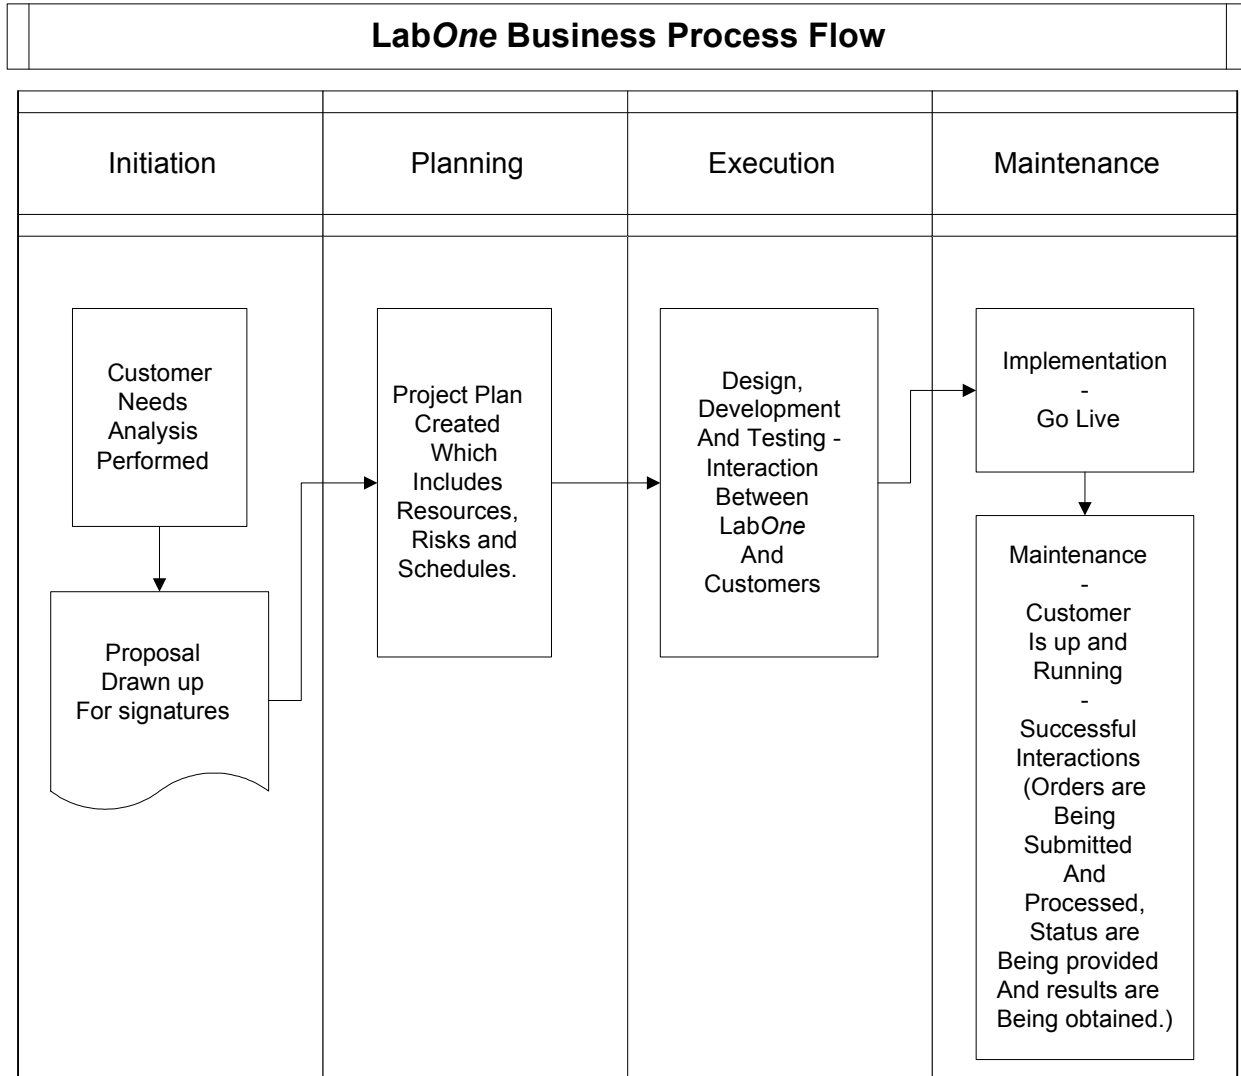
LabOne Business Process Flow

| Initiation | Planning | Execution | Maintenance |
|---|---|---|---|

Customer Needs Analysis Performed

Proposal Drawn up For signatures

Project Plan Created Which Includes Resources, Risks and Schedules.

Design, Development And Testing - Interaction Between LabOne And Customers

Implementation - Go Live

Maintenance - Customer Is up and Running - Successful Interactions (Orders are Being Submitted And Processed, Status are Being provided And results are Being obtained.)